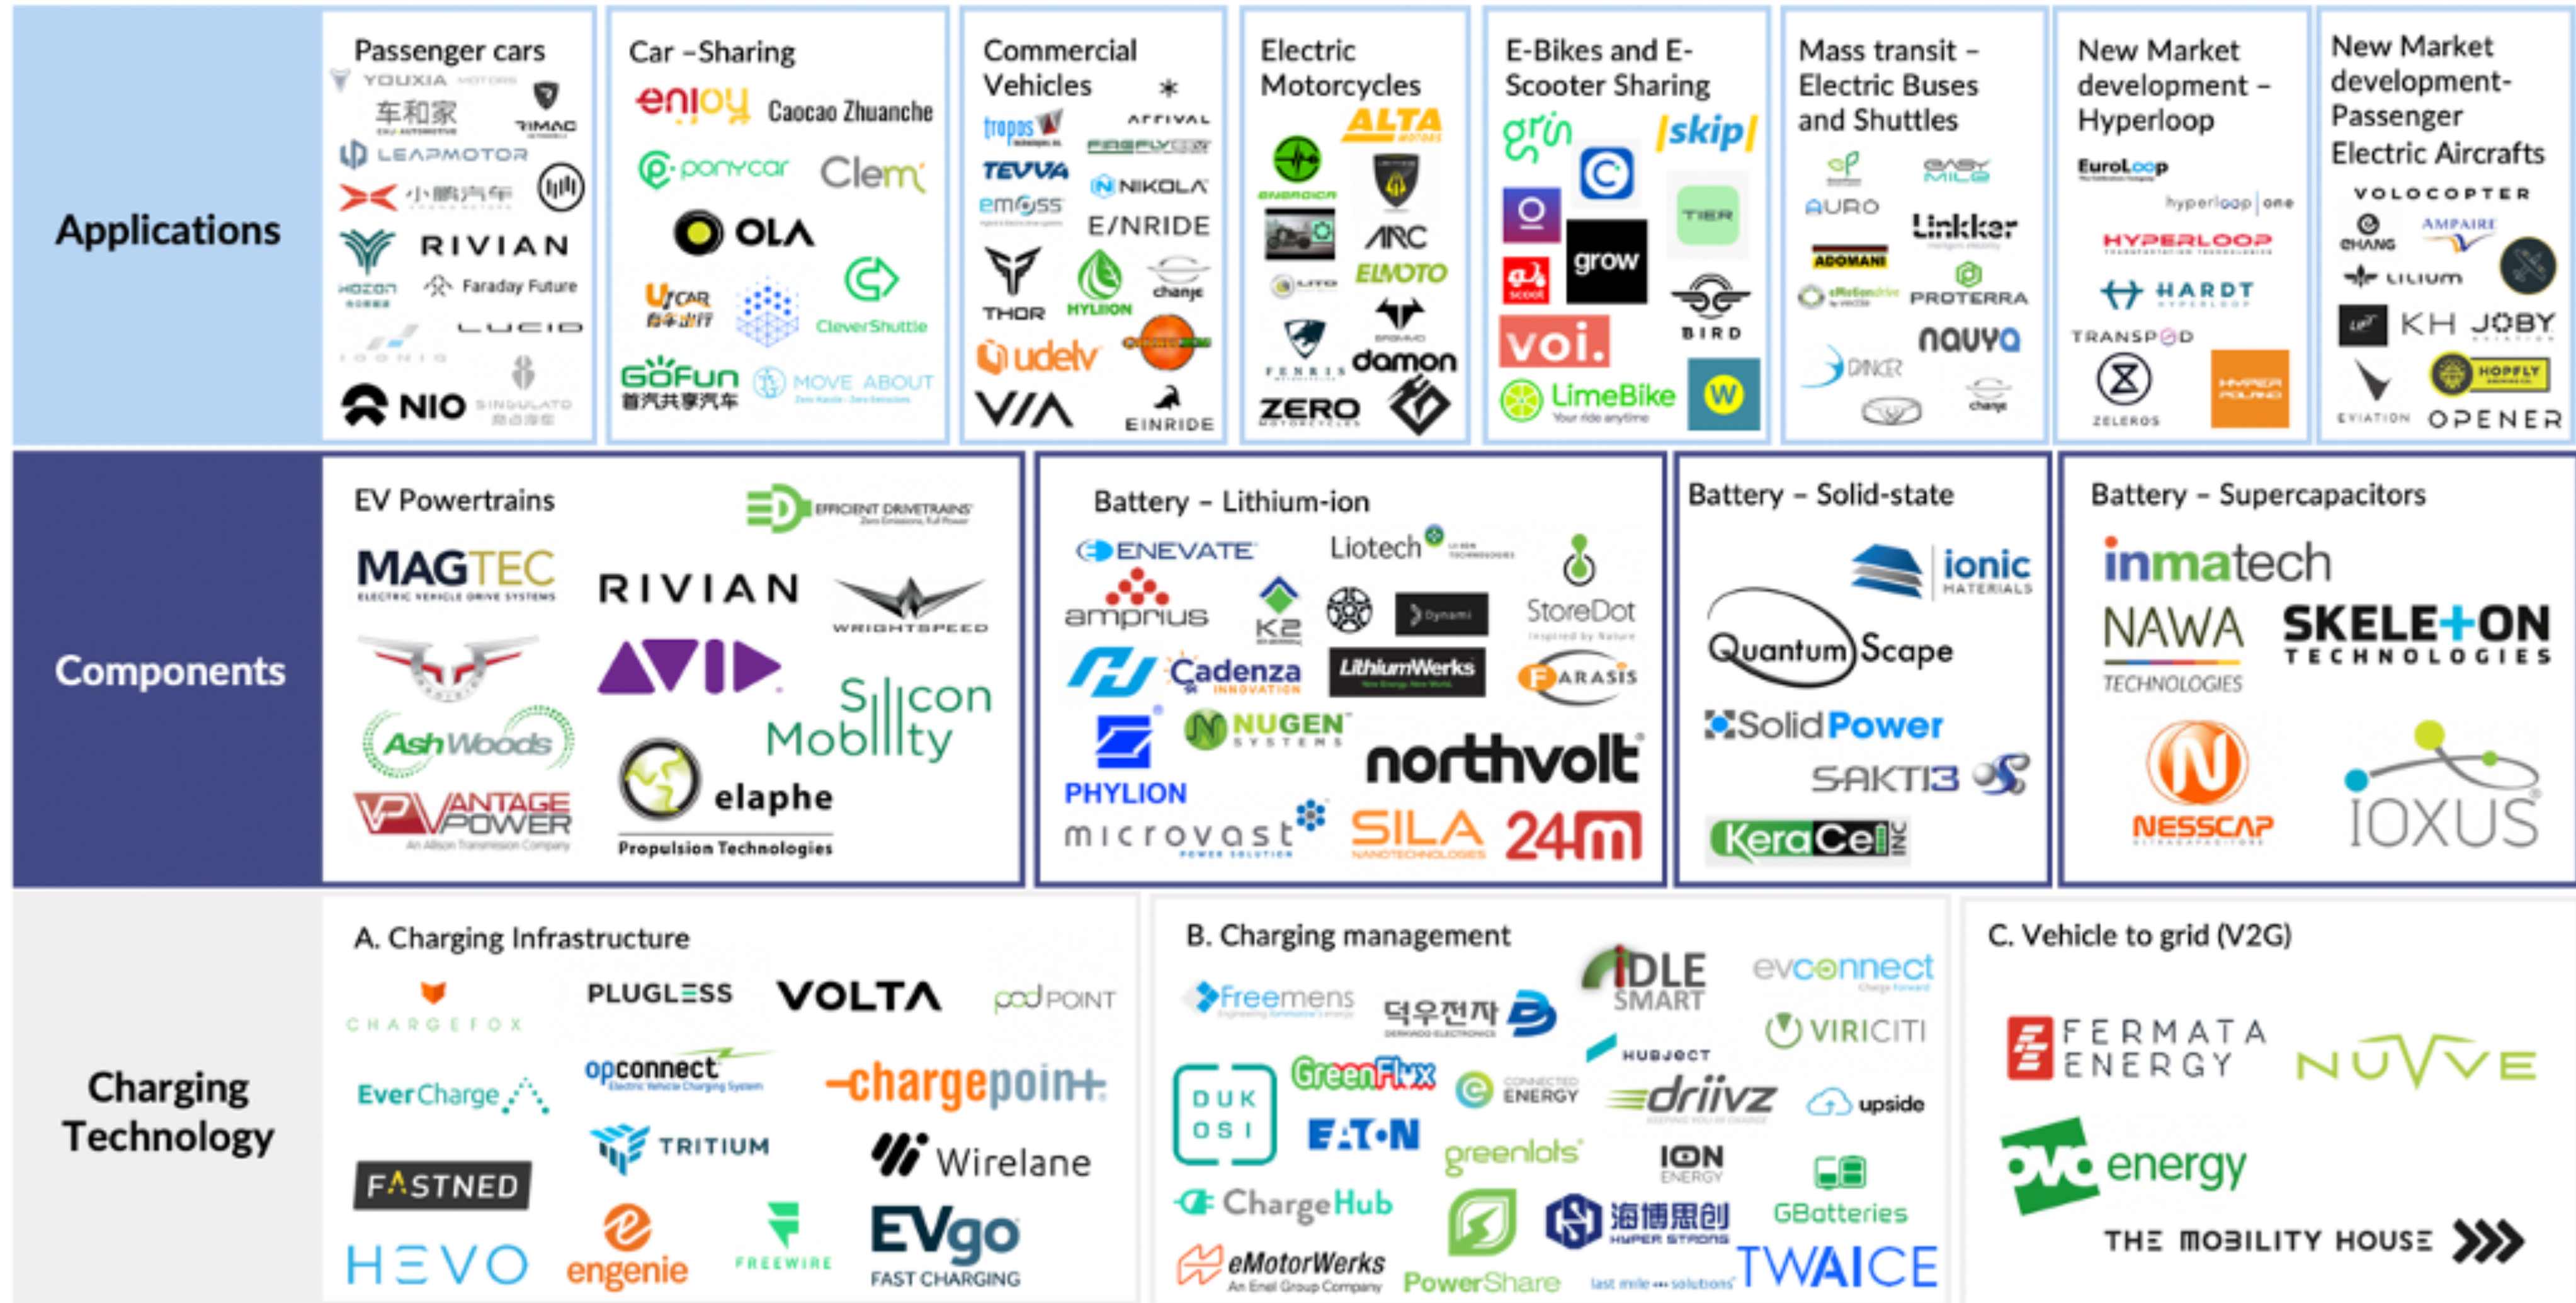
Applications

Passenger cars
YOUXIA MOTORS
车和家
RIMAC
LEAPMOTOR
小鹏汽车
RIVIAN
HOZON
Faraday Future
LUCID
NIO
SINGULATO

Car –Sharing
enjoy
Caocao Zhuanche
ponycar
Clem'
OLA
UCAR
CleverShuttle
GoFun
首汽共享汽车
MOVE ABOUT

Commercial Vehicles
ARRIVAL
tropos
FIREFLY
TEVVA
NIKOLA
emoss
E/NRIDE
THOR
HYLION
chanje
udelv
VIA
EINRIDE

Electric Motorcycles
ALTA
ENERGICA
ARC
ELMOTO
FENRIS
damon
ZERO

E-Bikes and E-Scooter Sharing
grin
skip
TIER
grow
BIRD
voi.
LimeBike

Mass transit – Electric Buses and Shuttles
EASY MILE
AURO
Linkker
ADOMANI
PROTERRA
nauya
DANCER
chanje

New Market development – Hyperloop
EuroLoop
hyperloop one
HYPERLOOP
HARDT
TRANSPOD
ZELEROS

New Market development- Passenger Electric Aircrafts
VOLOCOPTER
EHANG
AMPAIRE
LILIUM
KH
JOBY
HOPFLY
EVIATION
OPENER

Components

EV Powertrains
EFFICIENT DRIVETRAINS
MAGTEC
RIVIAN
WRIGHTSPEED
AVID
Silicon Mobility
AshWoods
elaphe
Propulsion Technologies
VANTAGE POWER
An Allison Transmission Company

Battery – Lithium-ion
ENEVATE
Liotech
amprius
K2
Dynami
StoreDot
Cadenza
LithiumWerks
FARASIS
NUGEN SYSTEMS
PHYLION
northvolt
microvast
SILA
24m

Battery – Solid-state
ionic MATERIALS
QuantumScape
Solid Power
SAKTI3
KeraCel INC

Battery – Supercapacitors
inmatech
NAWA TECHNOLOGIES
SKELETON TECHNOLOGIES
NESSCAP
IOXUS

Charging Technology

A. Charging Infrastructure
CHARGEFOX
PLUGLESS
VOLTA
podPOINT
EverCharge
opconnect
chargepoint
TRITIUM
Wirelane
FASTNED
HEVO
engenie
FREEWIRE
EVgo
FAST CHARGING

B. Charging management
Freemens
덕우전자
IDLE SMART
evconnect
VIRICITI
HUBJECT
DUKOSI
GreenFlux
CONNECTED ENERGY
driivz
upside
EATON
greenlots
ION ENERGY
ChargeHub
海博思创
GBatteries
eMotorWerks
An Enel Group Company
PowerShare
last mile solutions
TWAICE

C. Vehicle to grid (V2G)
FERMATA ENERGY
NUVVE
ovo energy
THE MOBILITY HOUSE